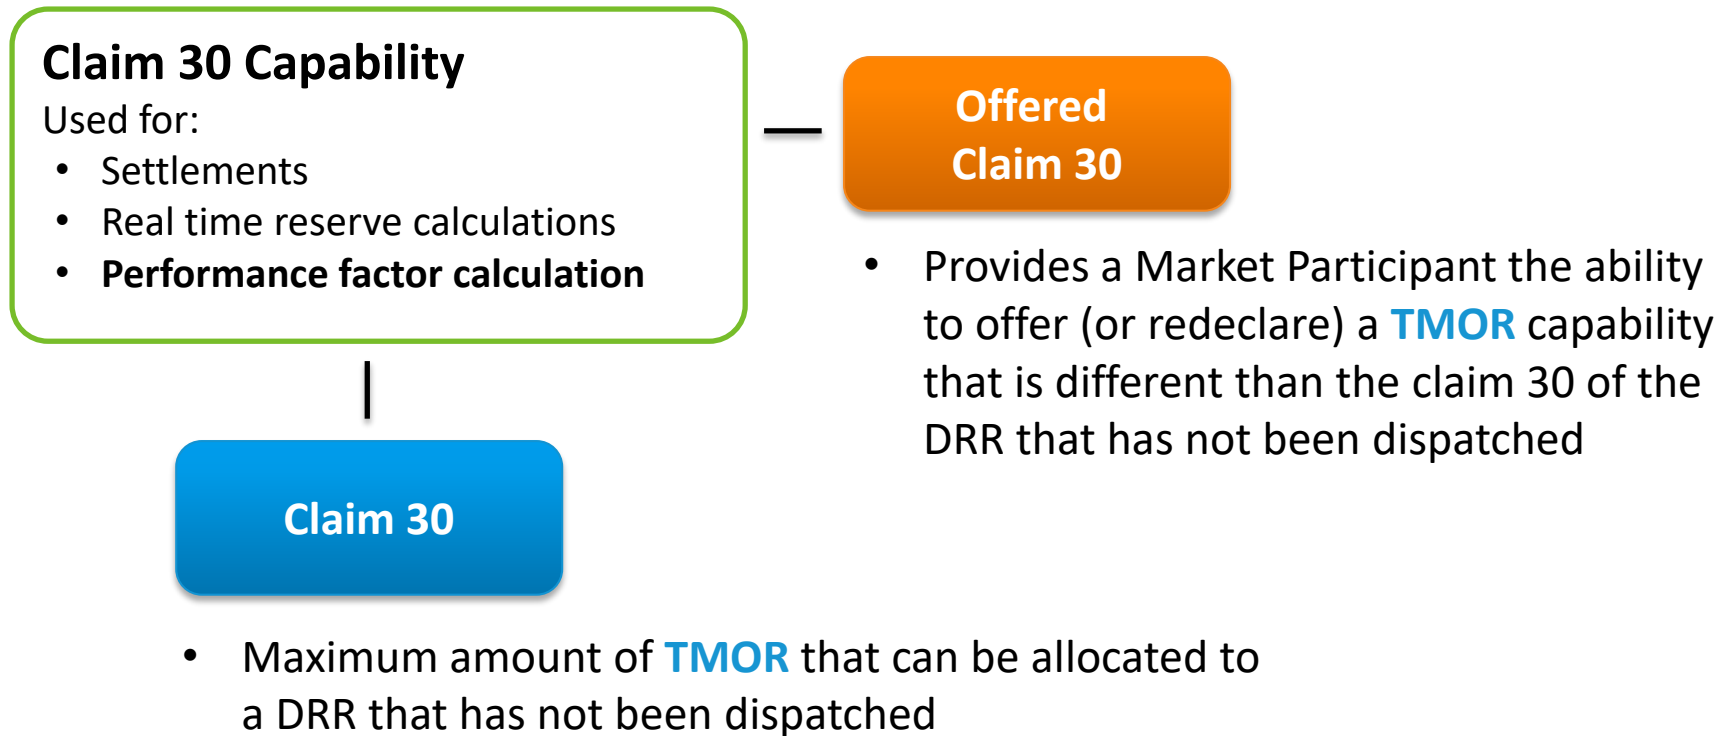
Claim 30 Capability
Used for:
• Settlements
• Real time reserve calculations
• Performance factor calculation

Offered Claim 30

• Provides a Market Participant the ability to offer (or redeclare) a TMOR capability that is different than the claim 30 of the DRR that has not been dispatched

Claim 30

• Maximum amount of TMOR that can be allocated to a DRR that has not been dispatched